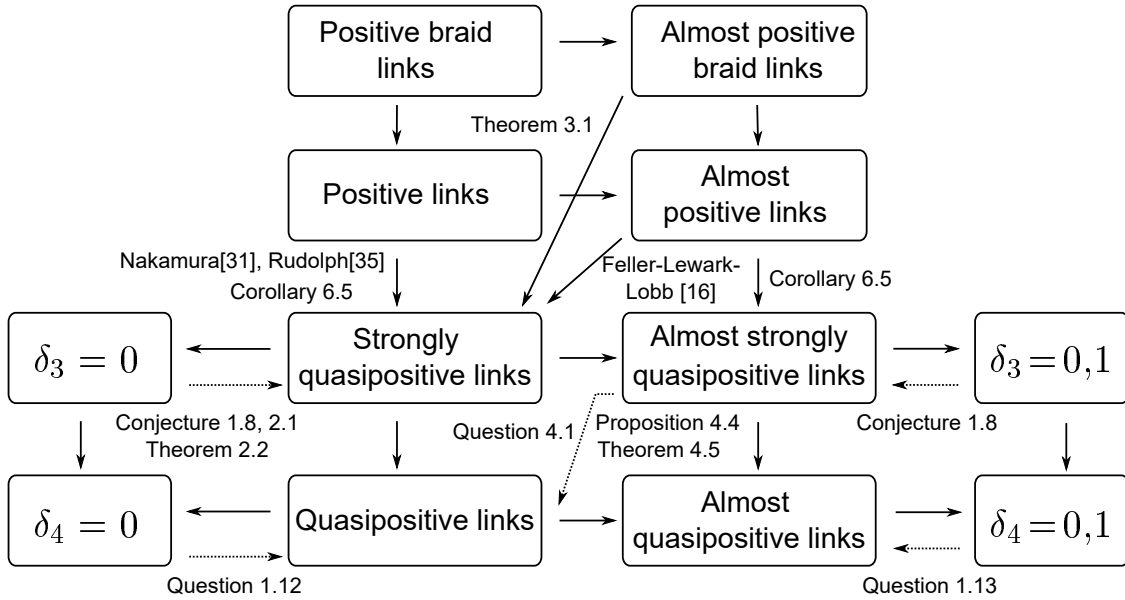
Positive braid links

Almost positive braid links

Theorem 3.1

Positive links

Almost positive links

Nakamura[31], Rudolph[35]
Corollary 6.5

Feller-Lewark-Lobb [16]

Corollary 6.5

$\delta_3 = 0$

Strongly quasipositive links

Almost strongly quasipositive links

$\delta_3 = 0,1$

Conjecture 1.8, 2.1
Theorem 2.2

Question 4.1

Proposition 4.4
Theorem 4.5

Conjecture 1.8

$\delta_4 = 0$

Quasipositive links

Almost quasipositive links

$\delta_4 = 0,1$

Question 1.12

Question 1.13